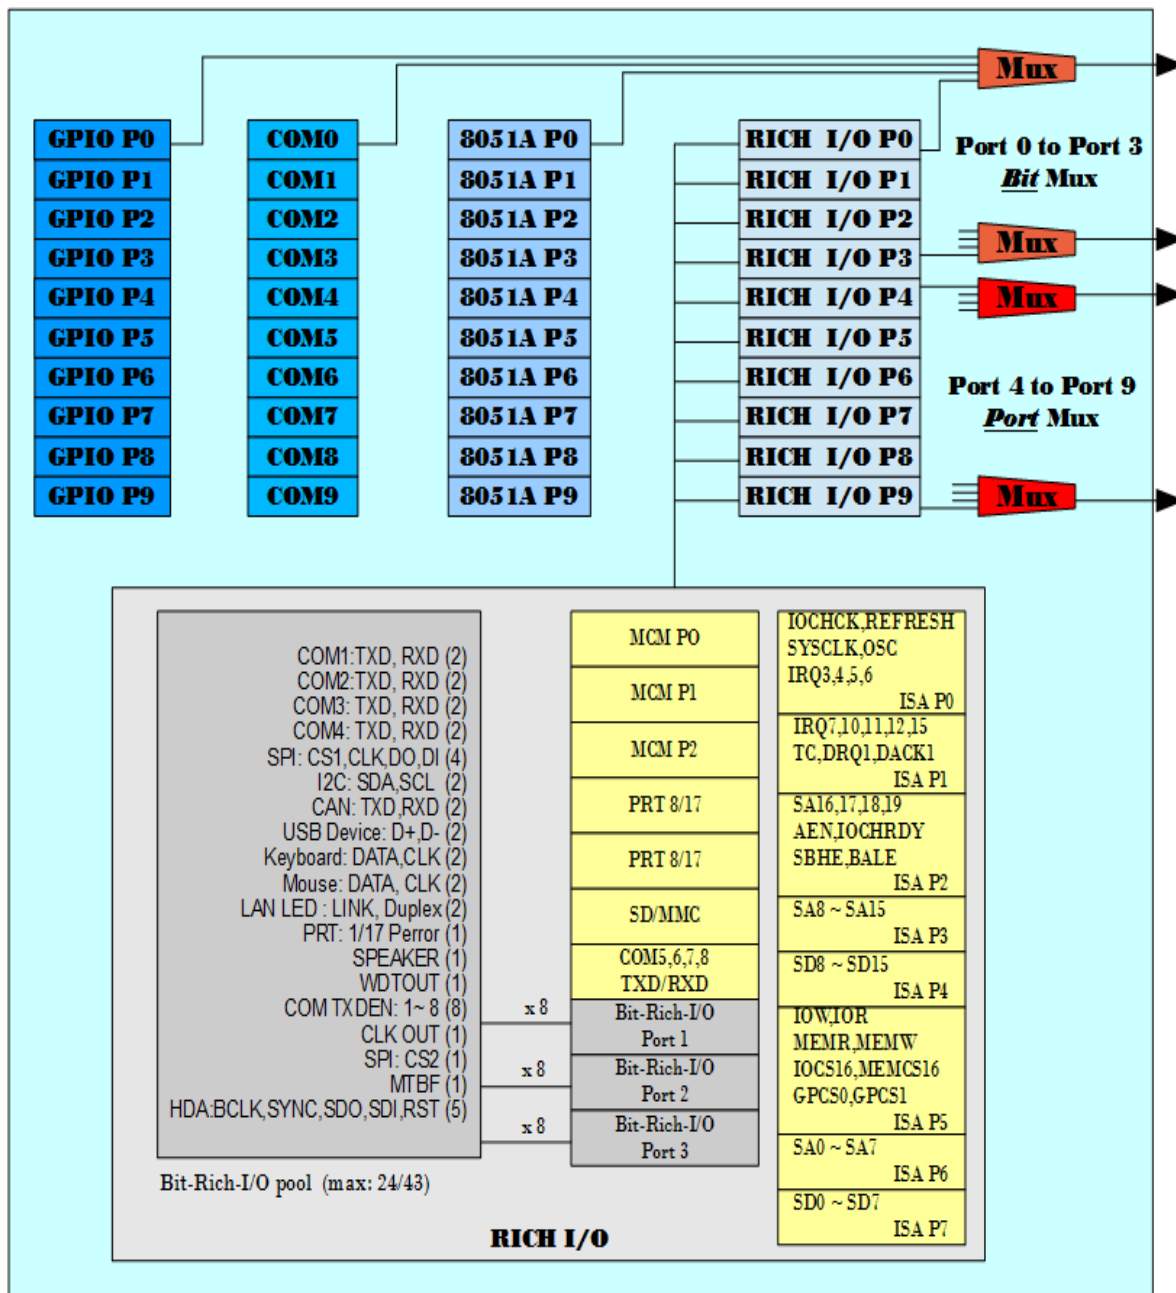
Mux

GPIO P0
GPIO P1
GPIO P2
GPIO P3
GPIO P4
GPIO P5
GPIO P6
GPIO P7
GPIO P8
GPIO P9

COM0
COM1
COM2
COM3
COM4
COM5
COM6
COM7
COM8
COM9

8051A P0
8051A P1
8051A P2
8051A P3
8051A P4
8051A P5
8051A P6
8051A P7
8051A P8
8051A P9

RICH I/O P0
RICH I/O P1
RICH I/O P2
RICH I/O P3
RICH I/O P4
RICH I/O P5
RICH I/O P6
RICH I/O P7
RICH I/O P8
RICH I/O P9

Port 0 to Port 3
*Bit* Mux

Mux
Mux

Port 4 to Port 9
*Port* Mux

Mux

COM1:TXD, RXD (2)
COM2:TXD, RXD (2)
COM3: TXD, RXD (2)
COM4: TXD, RXD (2)
SPI: CS1,CLK,DO,DI (4)
I2C: SDA,SCL (2)
CAN: TXD,RXD (2)
USB Device: D+,D- (2)
Keyboard: DATA,CLK (2)
Mouse: DATA, CLK (2)
LAN LED : LINK, Duplex (2)
PRT: 1/17 Perror (1)
SPEAKER (1)
WDTOUT (1)
COM TXDEN: 1~8 (8)
CLK OUT (1)
SPI: CS2 (1)
MTBF (1)
HDA:BCLK,SYNC,SDO,SDI,RST (5)

x 8
x 8
x 8

MCM P0
MCM P1
MCM P2
PRT 8/17
PRT 8/17
SD/MMC
COM5,6,7,8
TXD/RXD
Bit-Rich-I/O
Port 1
Bit-Rich-I/O
Port 2
Bit-Rich-I/O
Port 3

IOCHCK,REFRESH
SYSCLK,OSC
IRQ3,4,5,6
ISA P0
IRQ7,10,11,12,15
TC,DRQ1,DACK1
ISA P1
SA16,17,18,19
AEN,IOCHRDY
SBHE,BALE
ISA P2
SA8 ~ SA15
ISA P3
SD8 ~ SD15
ISA P4
IOW,IOR
MEMR,MEMW
IOCS16,MEMCS16
GPCS0,GPCS1
ISA P5
SA0 ~ SA7
ISA P6
SD0 ~ SD7
ISA P7

Bit-Rich-I/O pool (max: 24/43)

RICH I/O